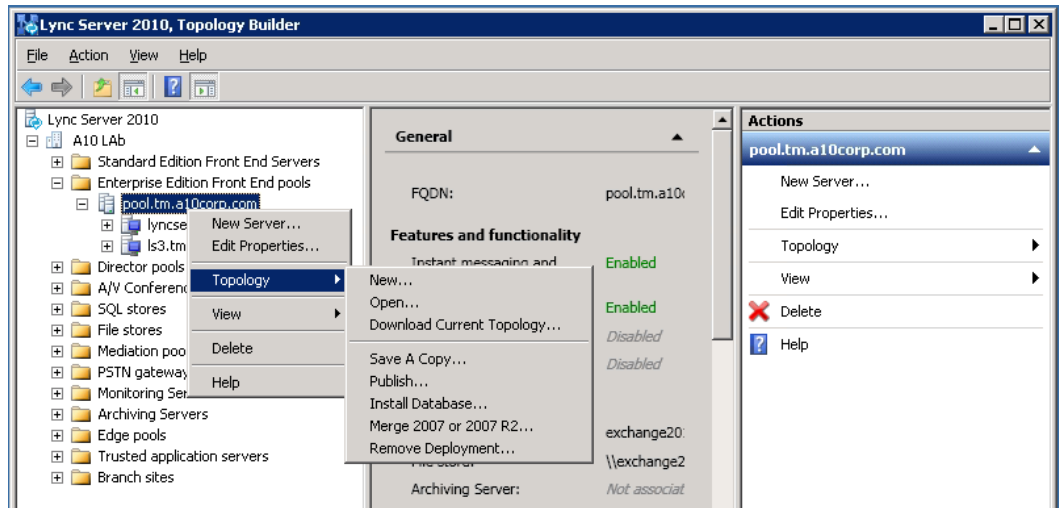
Lync Server 2010, Topology Builder

File Action View Help

Lync Server 2010
A10 LAb
Standard Edition Front End Servers
Enterprise Edition Front End pools
pool.tm.a10corp.com
lyncse
ls3.tm
Director pools
A/V Conferenc
SQL stores
File stores
Mediation poo
PSTN gateway
Monitoring Ser
Archiving Servers
Edge pools
Trusted application servers
Branch sites

New Server...
Edit Properties...
Topology
View
Delete
Help

New...
Open...
Download Current Topology...
Save A Copy...
Publish...
Install Database...
Merge 2007 or 2007 R2...
Remove Deployment...

General

FQDN: pool.tm.a10

Features and functionality
Instant messaging and Enabled
Enabled
Disabled
Disabled
exchange20
File store: \\exchange2
Archiving Server: Not associat

Actions
pool.tm.a10corp.com
New Server...
Edit Properties...
Topology
View
Delete
Help